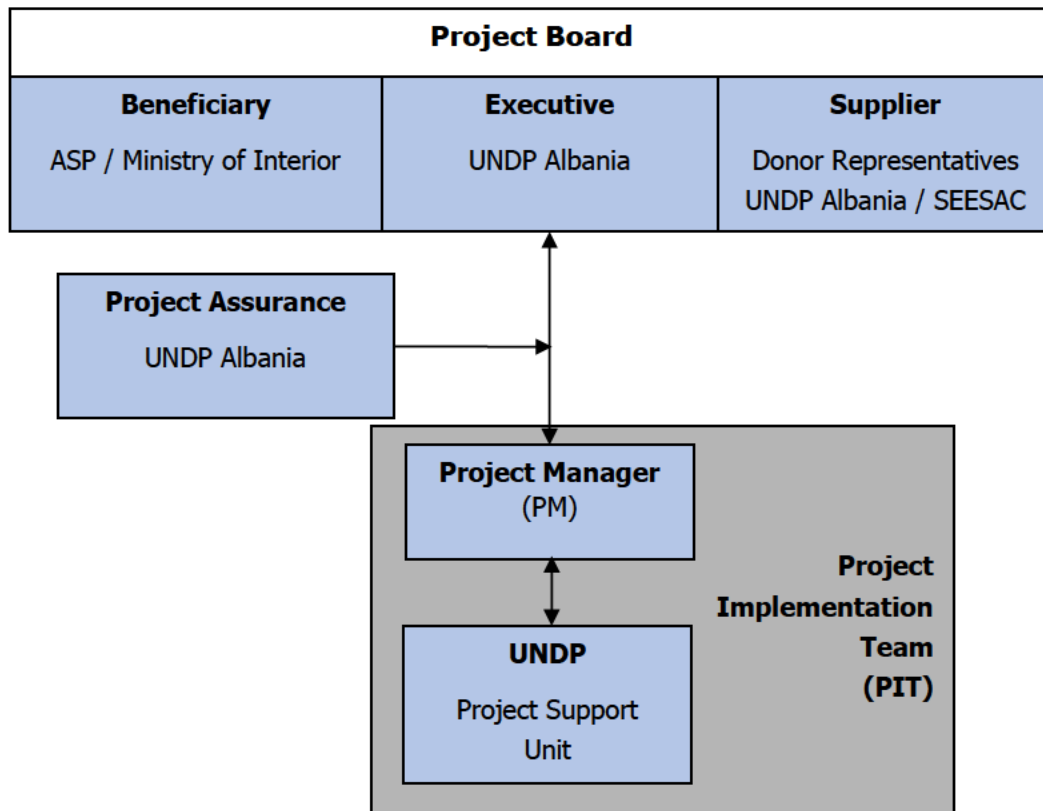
Project Board

Beneficiary
ASP / Ministry of Interior

Executive
UNDP Albania

Supplier
Donor Representatives
UNDP Albania / SEESAC

Project Assurance
UNDP Albania

Project Manager
(PM)

Project Implementation Team (PIT)

UNDP
Project Support Unit